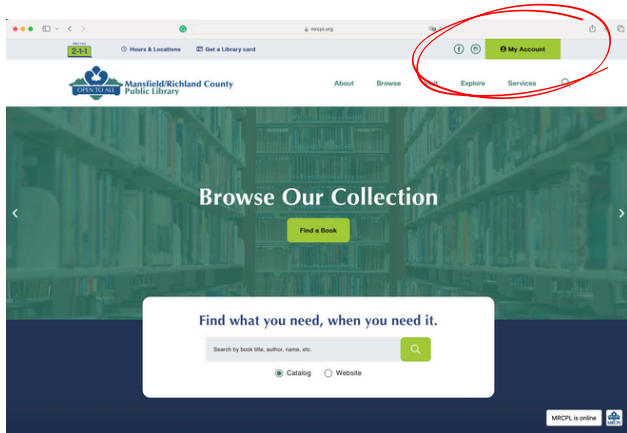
mrcpl.org

2-1-1

Hours & Locations

Get a Library card

My Account

OPEN TO ALL

Mansfield/Richland County Public Library

About

Browse

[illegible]

Explore

Services

Browse Our Collection

Find a Book

Find what you need, when you need it.

Search by book title, author, name, etc.

Catalog

Website

MRCPL is online